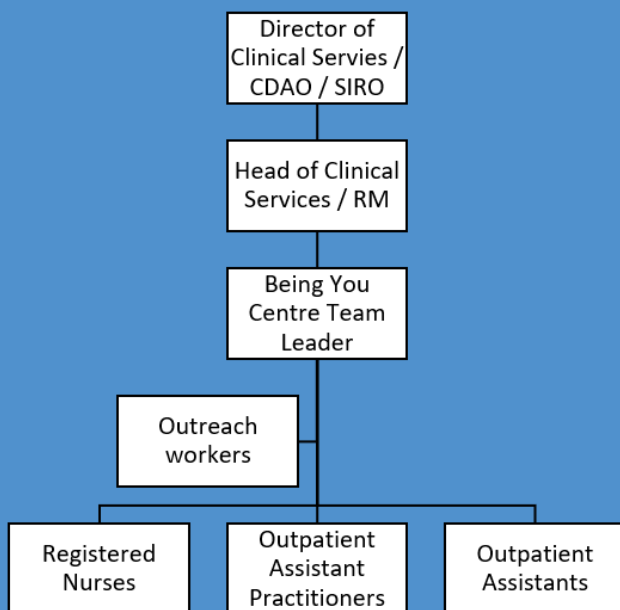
Director of Clinical Servies / CDAO / SIRO

Head of Clinical Services / RM

Being You Centre Team Leader

Outreach workers

Registered Nurses

Outpatient Assistant Practitioners

Outpatient Assistants